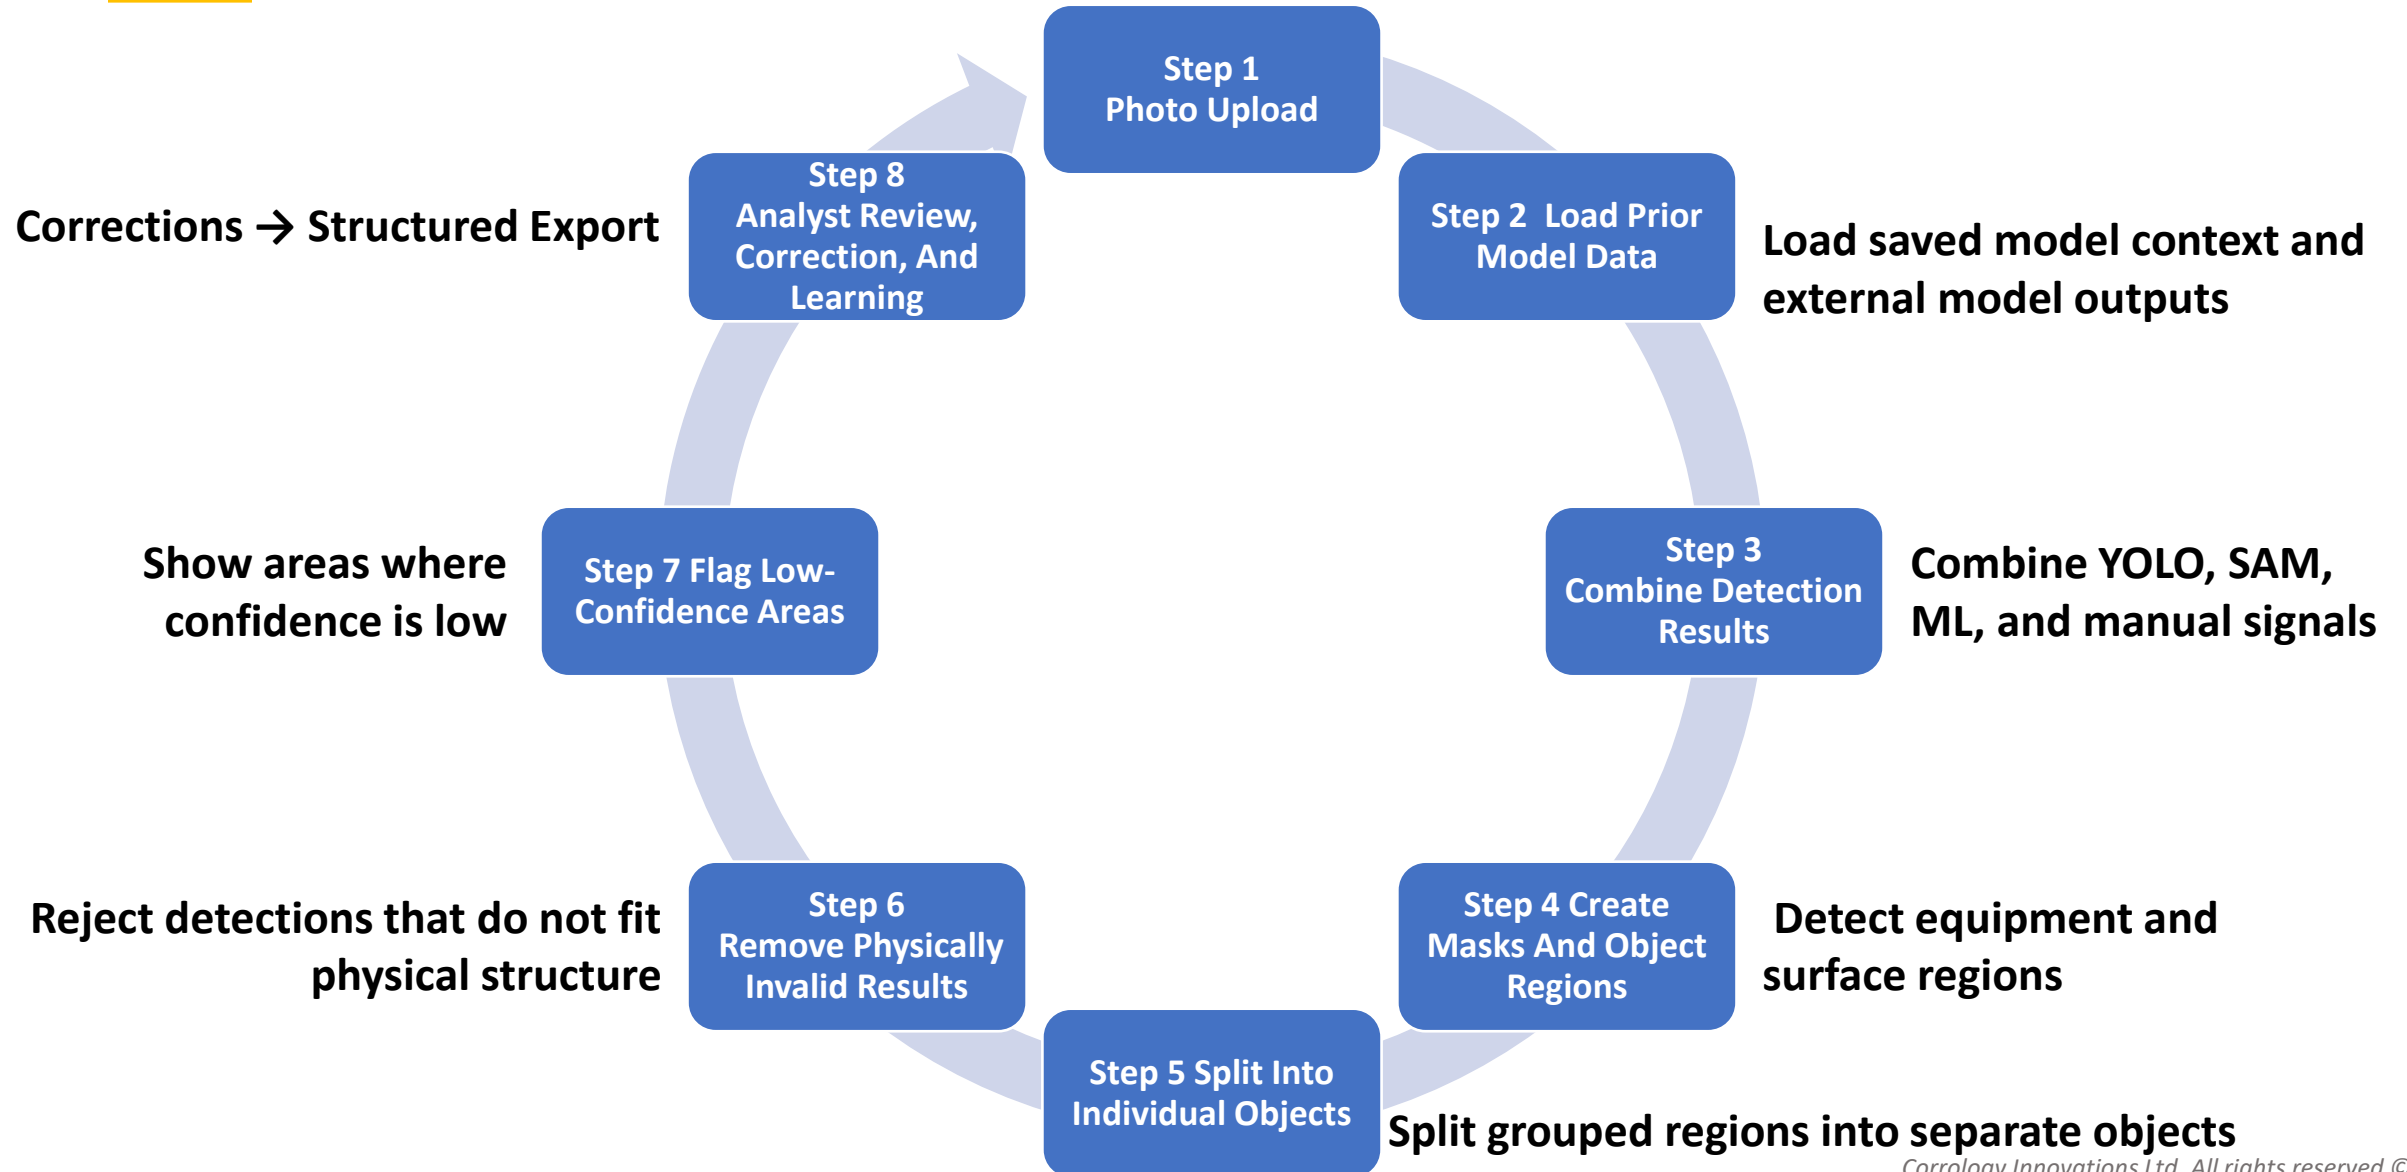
Step 1
Photo Upload

Step 2 Load Prior Model Data

Load saved model context and external model outputs

Step 3
Combine Detection Results

Combine YOLO, SAM, ML, and manual signals

Step 4 Create Masks And Object Regions

Detect equipment and surface regions

Step 5 Split Into Individual Objects

Split grouped regions into separate objects

Step 6
Remove Physically Invalid Results

Reject detections that do not fit physical structure

Step 7 Flag Low-Confidence Areas

Show areas where confidence is low

Step 8
Analyst Review, Correction, And Learning

Corrections → Structured Export

Corrology Innovations Ltd. All rights reserved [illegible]